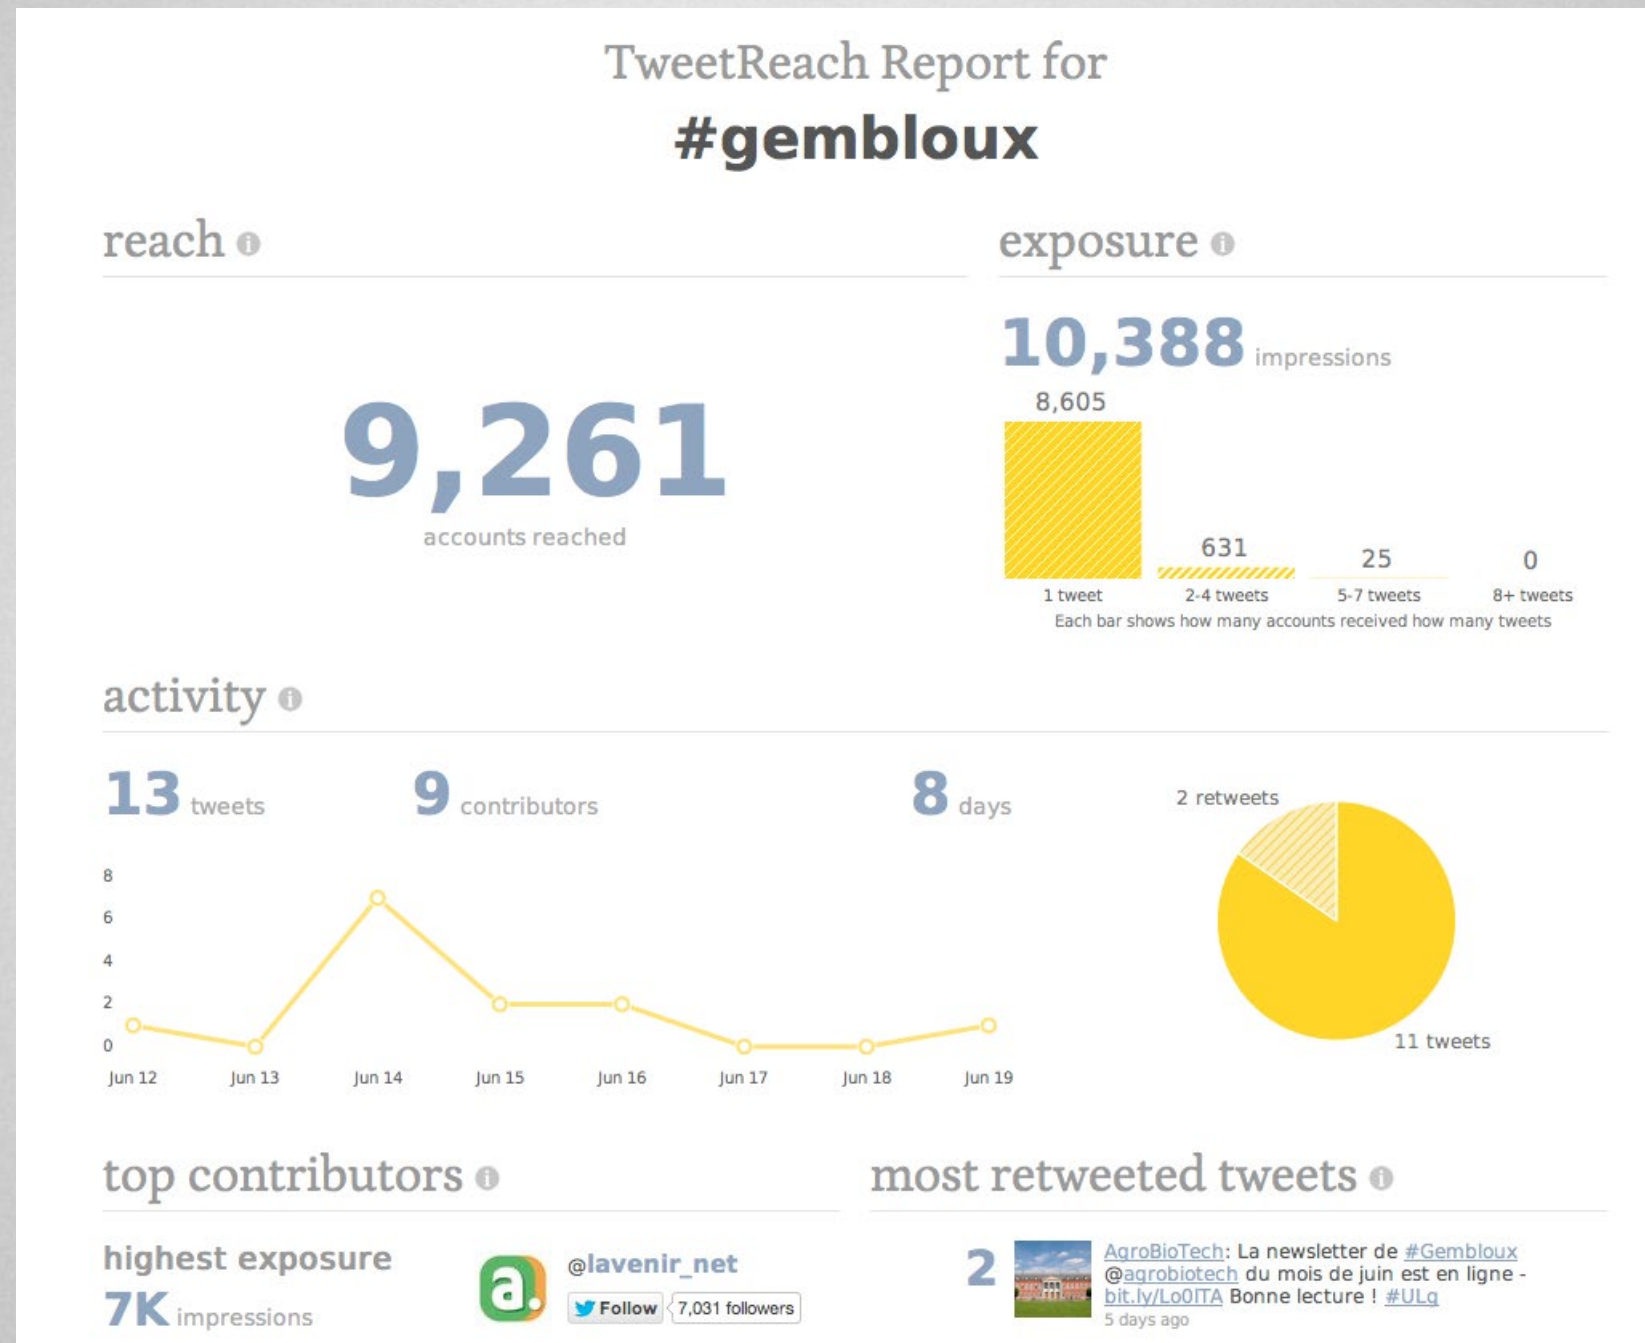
TweetReach Report for
#gembloux

reach

9,261
accounts reached

exposure

10,388 impressions

8,605
631
25
0
1 tweet
2-4 tweets
5-7 tweets
8+ tweets
Each bar shows how many accounts received how many tweets

activity

13 tweets
9 contributors
8 days

8
6
4
2
0
Jun 12
Jun 13
Jun 14
Jun 15
Jun 16
Jun 17
Jun 18
Jun 19

2 retweets
11 tweets

top contributors

highest exposure
7K impressions

a.
@lavenir_net
Follow
7,031 followers

most retweeted tweets

2
AgroBioTech: La newsletter de #Gembloux @agrobiotech du mois de juin est en ligne - bit.ly/Lo0ITA Bonne lecture ! #ULg
5 days ago